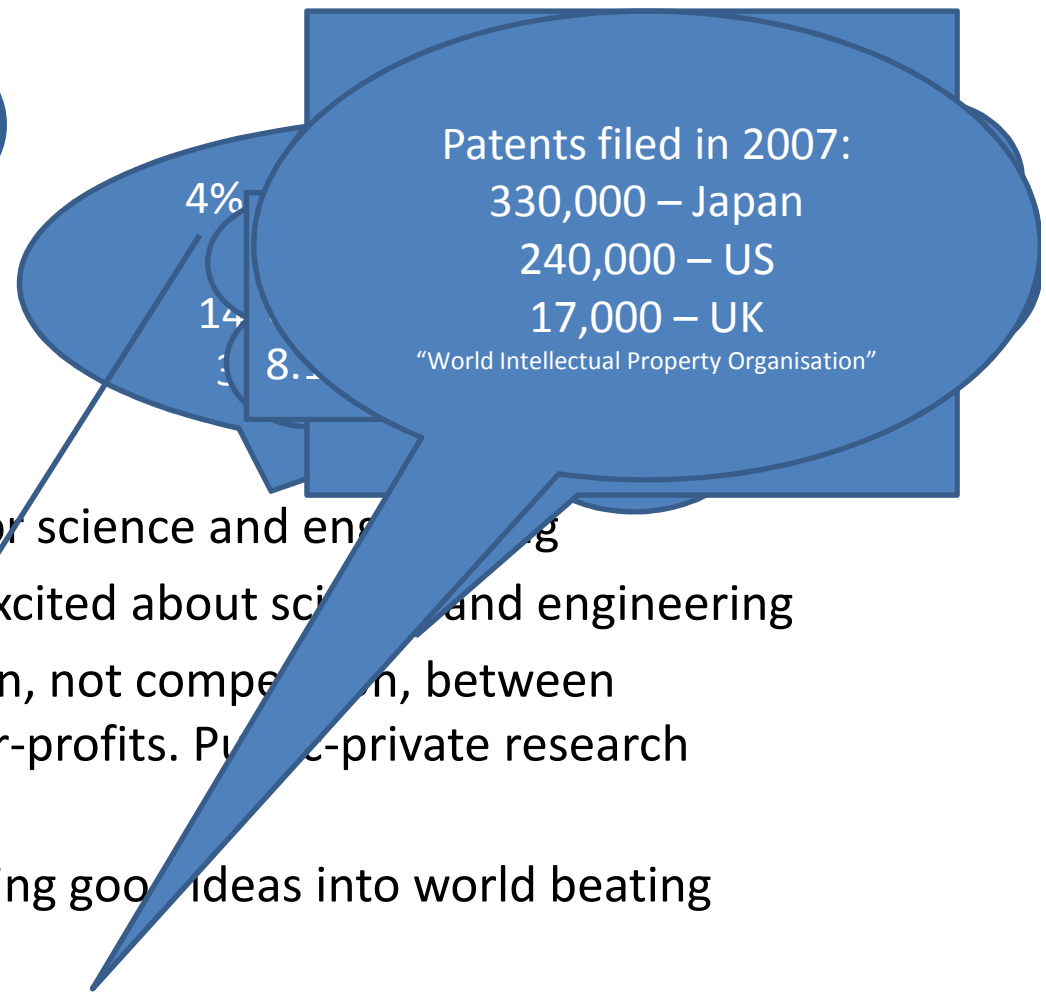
Patents filed in 2007:
330,000 – Japan
240,000 – US
17,000 – UK
"World Intellectual Property Organisation"

4%

14

3 8.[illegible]

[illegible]r science and eng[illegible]g

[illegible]xcited about sci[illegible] and engineering

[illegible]n, not compe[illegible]n, between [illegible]r-profits. Pu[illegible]e-private research

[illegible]ing goo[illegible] ideas into world beating